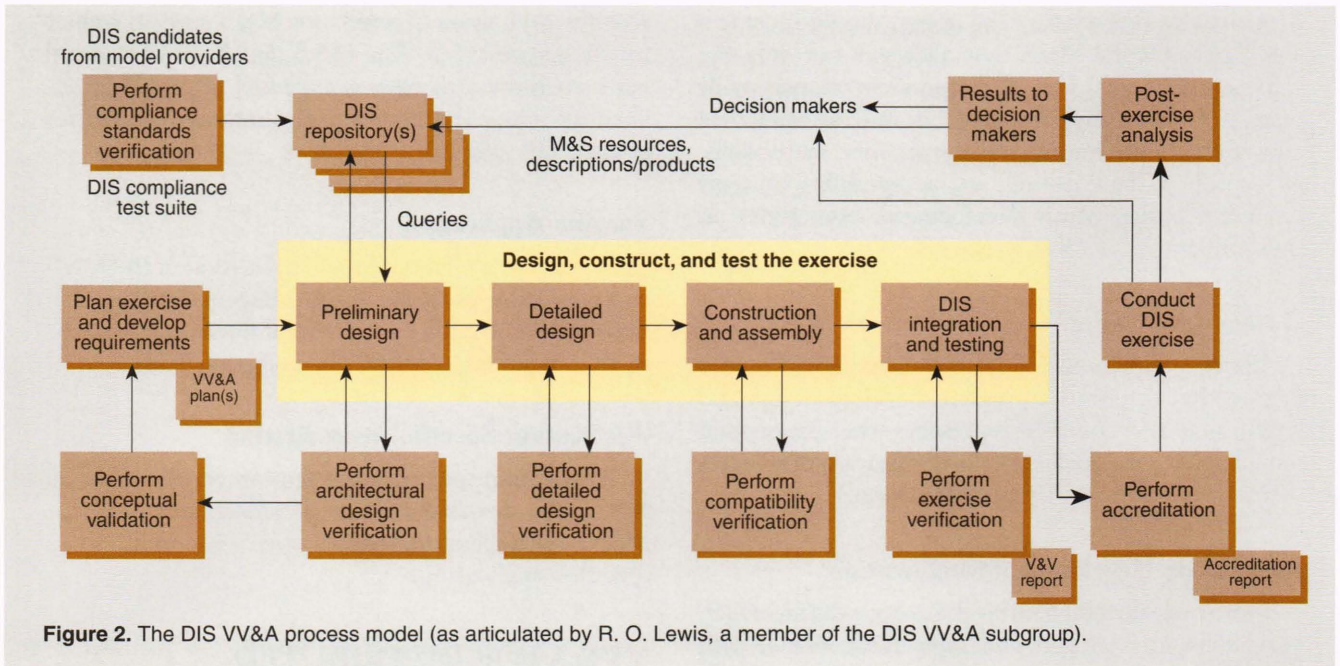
DIS candidates from model providers

Perform compliance standards verification

DIS compliance test suite

DIS repository(s)

Decision makers

M&S resources, descriptions/products

Results to decision makers

Post-exercise analysis

Queries

Design, construct, and test the exercise

Plan exercise and develop requirements

VV&A plan(s)

Preliminary design

Detailed design

Construction and assembly

DIS integration and testing

Conduct DIS exercise

Perform conceptual validation

Perform architectural design verification

Perform detailed design verification

Perform compatibility verification

Perform exercise verification

V&V report

Perform accreditation

Accreditation report

**Figure 2.** The DIS VV&A process model (as articulated by R. O. Lewis, a member of the DIS VV&A subgroup).